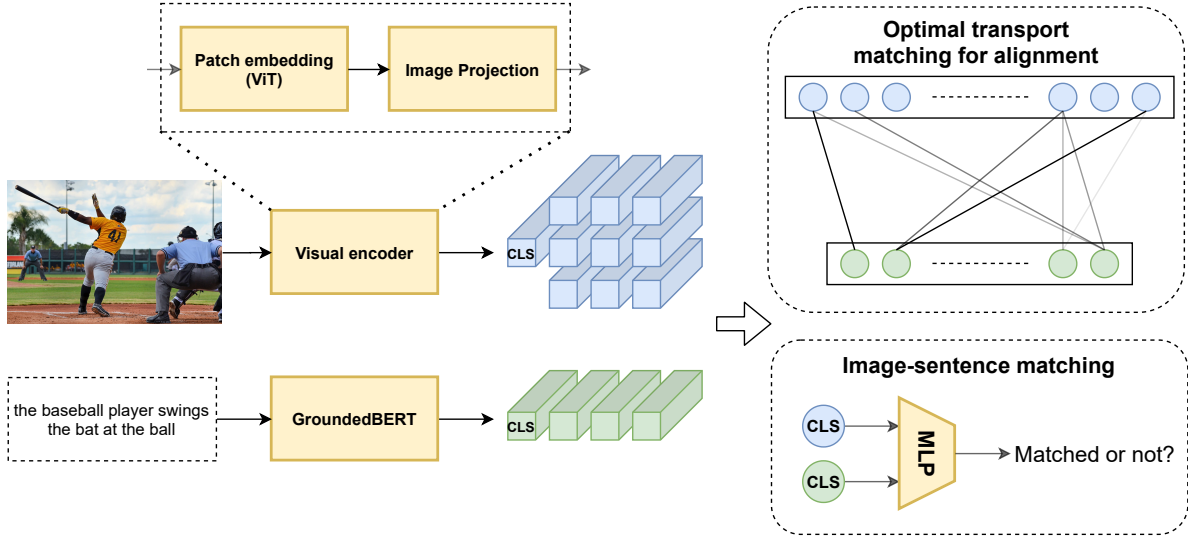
Patch embedding (ViT)

Image Projection

Visual encoder

CLS

the baseball player swings the bat at the ball

GroundedBERT

CLS

Optimal transport matching for alignment

Image-sentence matching

CLS

CLS

MLP

Matched or not?